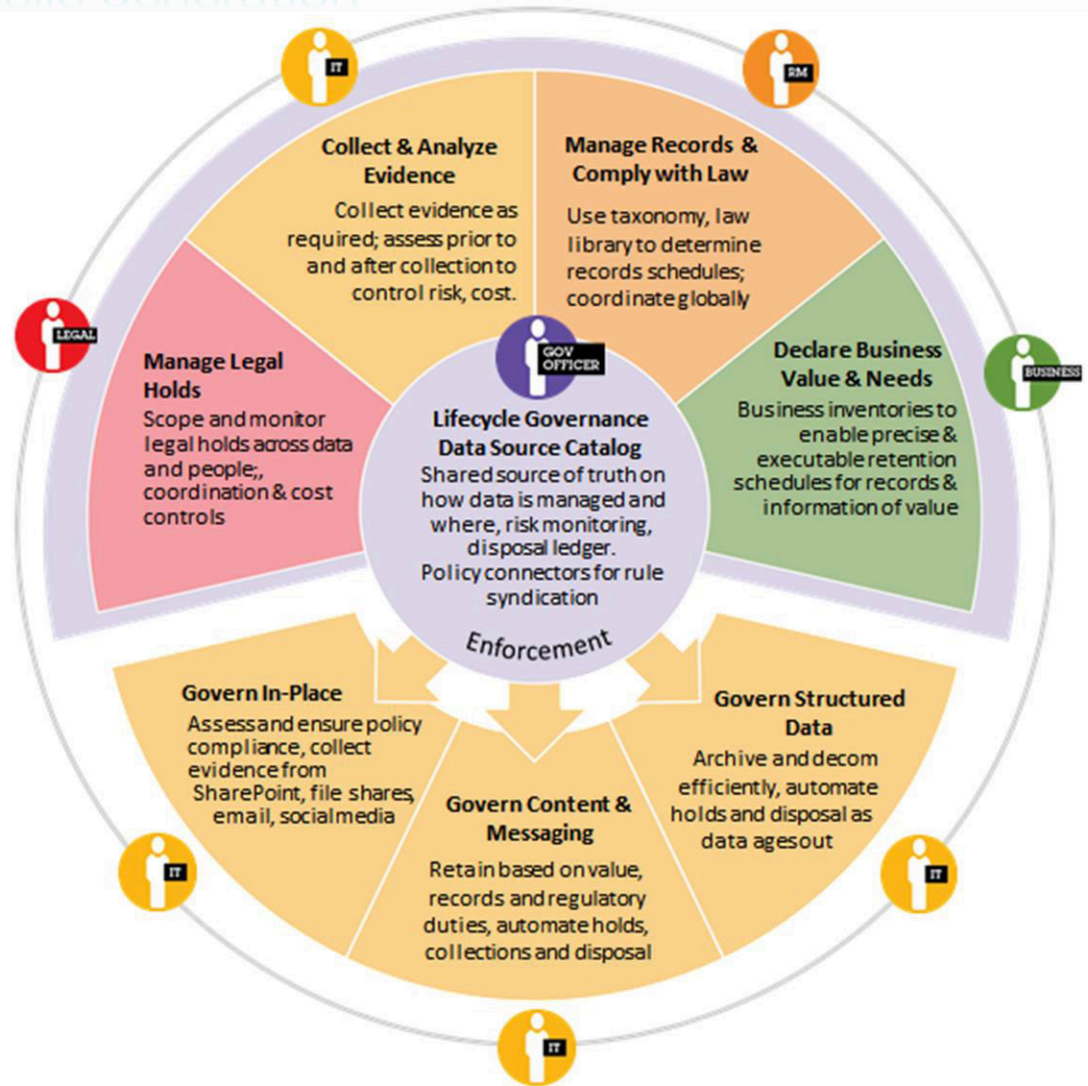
IT

RM

Collect & Analyze Evidence
Collect evidence as required; assess prior to and after collection to control risk, cost.

Manage Records & Comply with Law
Use taxonomy, law library to determine records schedules; coordinate globally

LEGAL

GOV OFFICER

BUSINESS

Manage Legal Holds
Scope and monitor legal holds across data and people;, coordination & cost controls

Lifecycle Governance Data Source Catalog
Shared source of truth on how data is managed and where, risk monitoring, disposal ledger. Policy connectors for rule syndication

Declare Business Value & Needs
Business inventories to enable precise & executable retention schedules for records & information of value

Enforcement

Govern In-Place
Assess and ensure policy compliance, collect evidence from SharePoint, file shares, email, social media

Govern Content & Messaging
Retain based on value, records and regulatory duties, automate holds, collections and disposal

Govern Structured Data
Archive and decom efficiently, automate holds and disposal as data ages out

IT

IT

IT